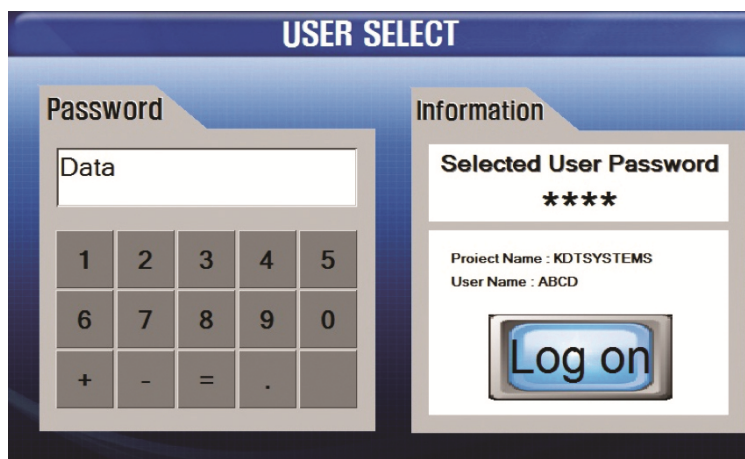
USER SELECT

Password

Data

| 1 | 2 | 3 | 4 | 5 |
|---|---|---|---|---|
| 6 | 7 | 8 | 9 | 0 |
| + | - | = | . | |

Information

Selected User Password

****

Proiect Name : KDTSYSTEMS
User Name : ABCD

Log on